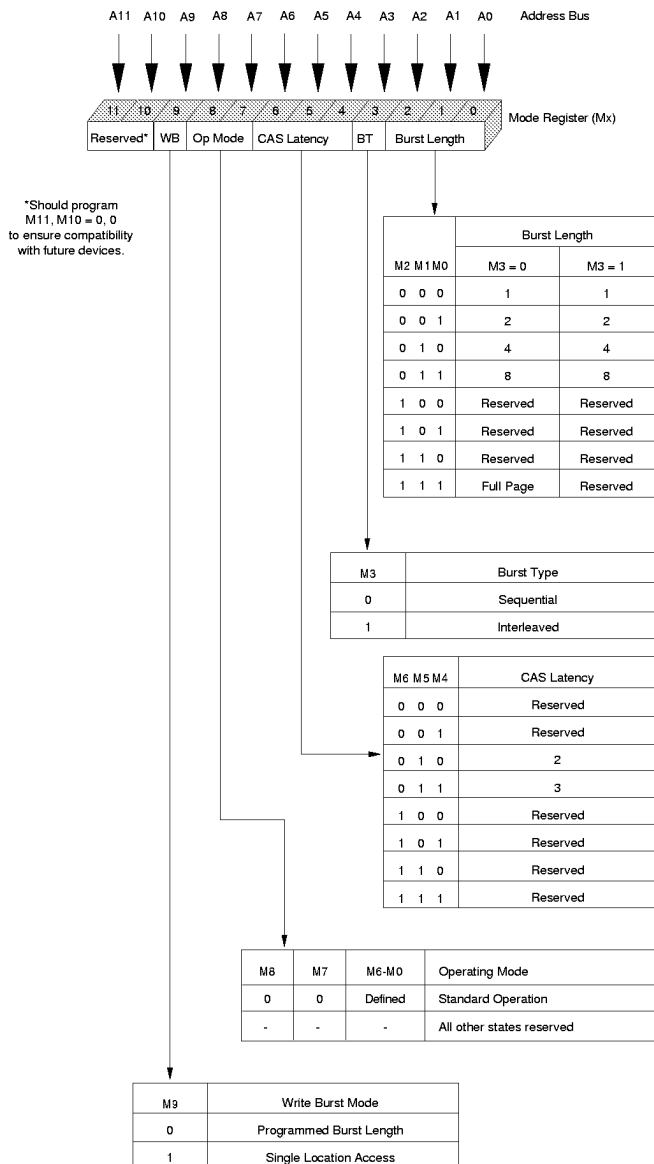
A11 A10 A9 A8 A7 A6 A5 A4 A3 A2 A1 A0 Address Bus

11 10 9 8 7 6 5 4 3 2 1 0 Mode Register (Mx)

Reserved* WB Op Mode CAS Latency BT Burst Length

*Should program M11, M10 = 0, 0 to ensure compatibility with future devices.

| M2 M1 M0 | Burst Length M3 = 0 | Burst Length M3 = 1 |
|---|---|---|
| 0 0 0 | 1 | 1 |
| 0 0 1 | 2 | 2 |
| 0 1 0 | 4 | 4 |
| 0 1 1 | 8 | 8 |
| 1 0 0 | Reserved | Reserved |
| 1 0 1 | Reserved | Reserved |
| 1 1 0 | Reserved | Reserved |
| 1 1 1 | Full Page | Reserved |

| M3 | Burst Type |
|---|---|
| 0 | Sequential |
| 1 | Interleaved |

| M6 M5 M4 | CAS Latency |
|---|---|
| 0 0 0 | Reserved |
| 0 0 1 | Reserved |
| 0 1 0 | 2 |
| 0 1 1 | 3 |
| 1 0 0 | Reserved |
| 1 0 1 | Reserved |
| 1 1 0 | Reserved |
| 1 1 1 | Reserved |

| M8 | M7 | M6-M0 | Operating Mode |
|---|---|---|---|
| 0 | 0 | Defined | Standard Operation |
| - | - | - | All other states reserved |

| M9 | Write Burst Mode |
|---|---|
| 0 | Programmed Burst Length |
| 1 | Single Location Access |